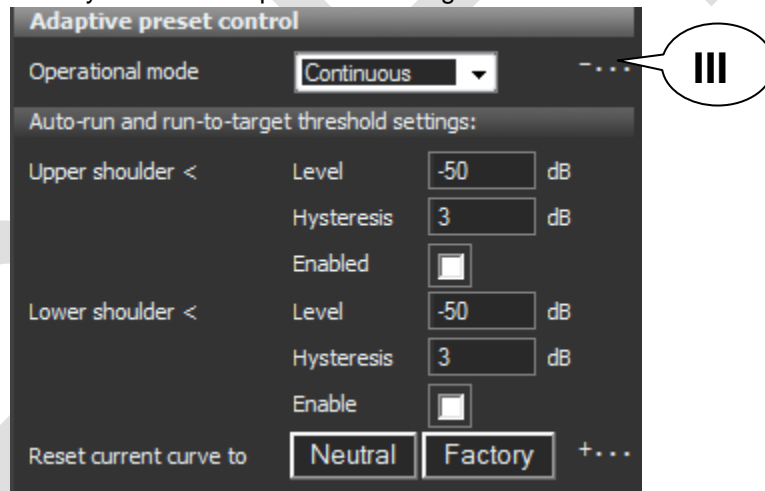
Adaptive preset control

Operational mode Continuous -...

III

Auto-run and run-to-target threshold settings:

Upper shoulder < Level -50 dB

Hysteresis 3 dB

Enabled

Lower shoulder < Level -50 dB

Hysteresis 3 dB

Enable

Reset current curve to Neutral Factory +...